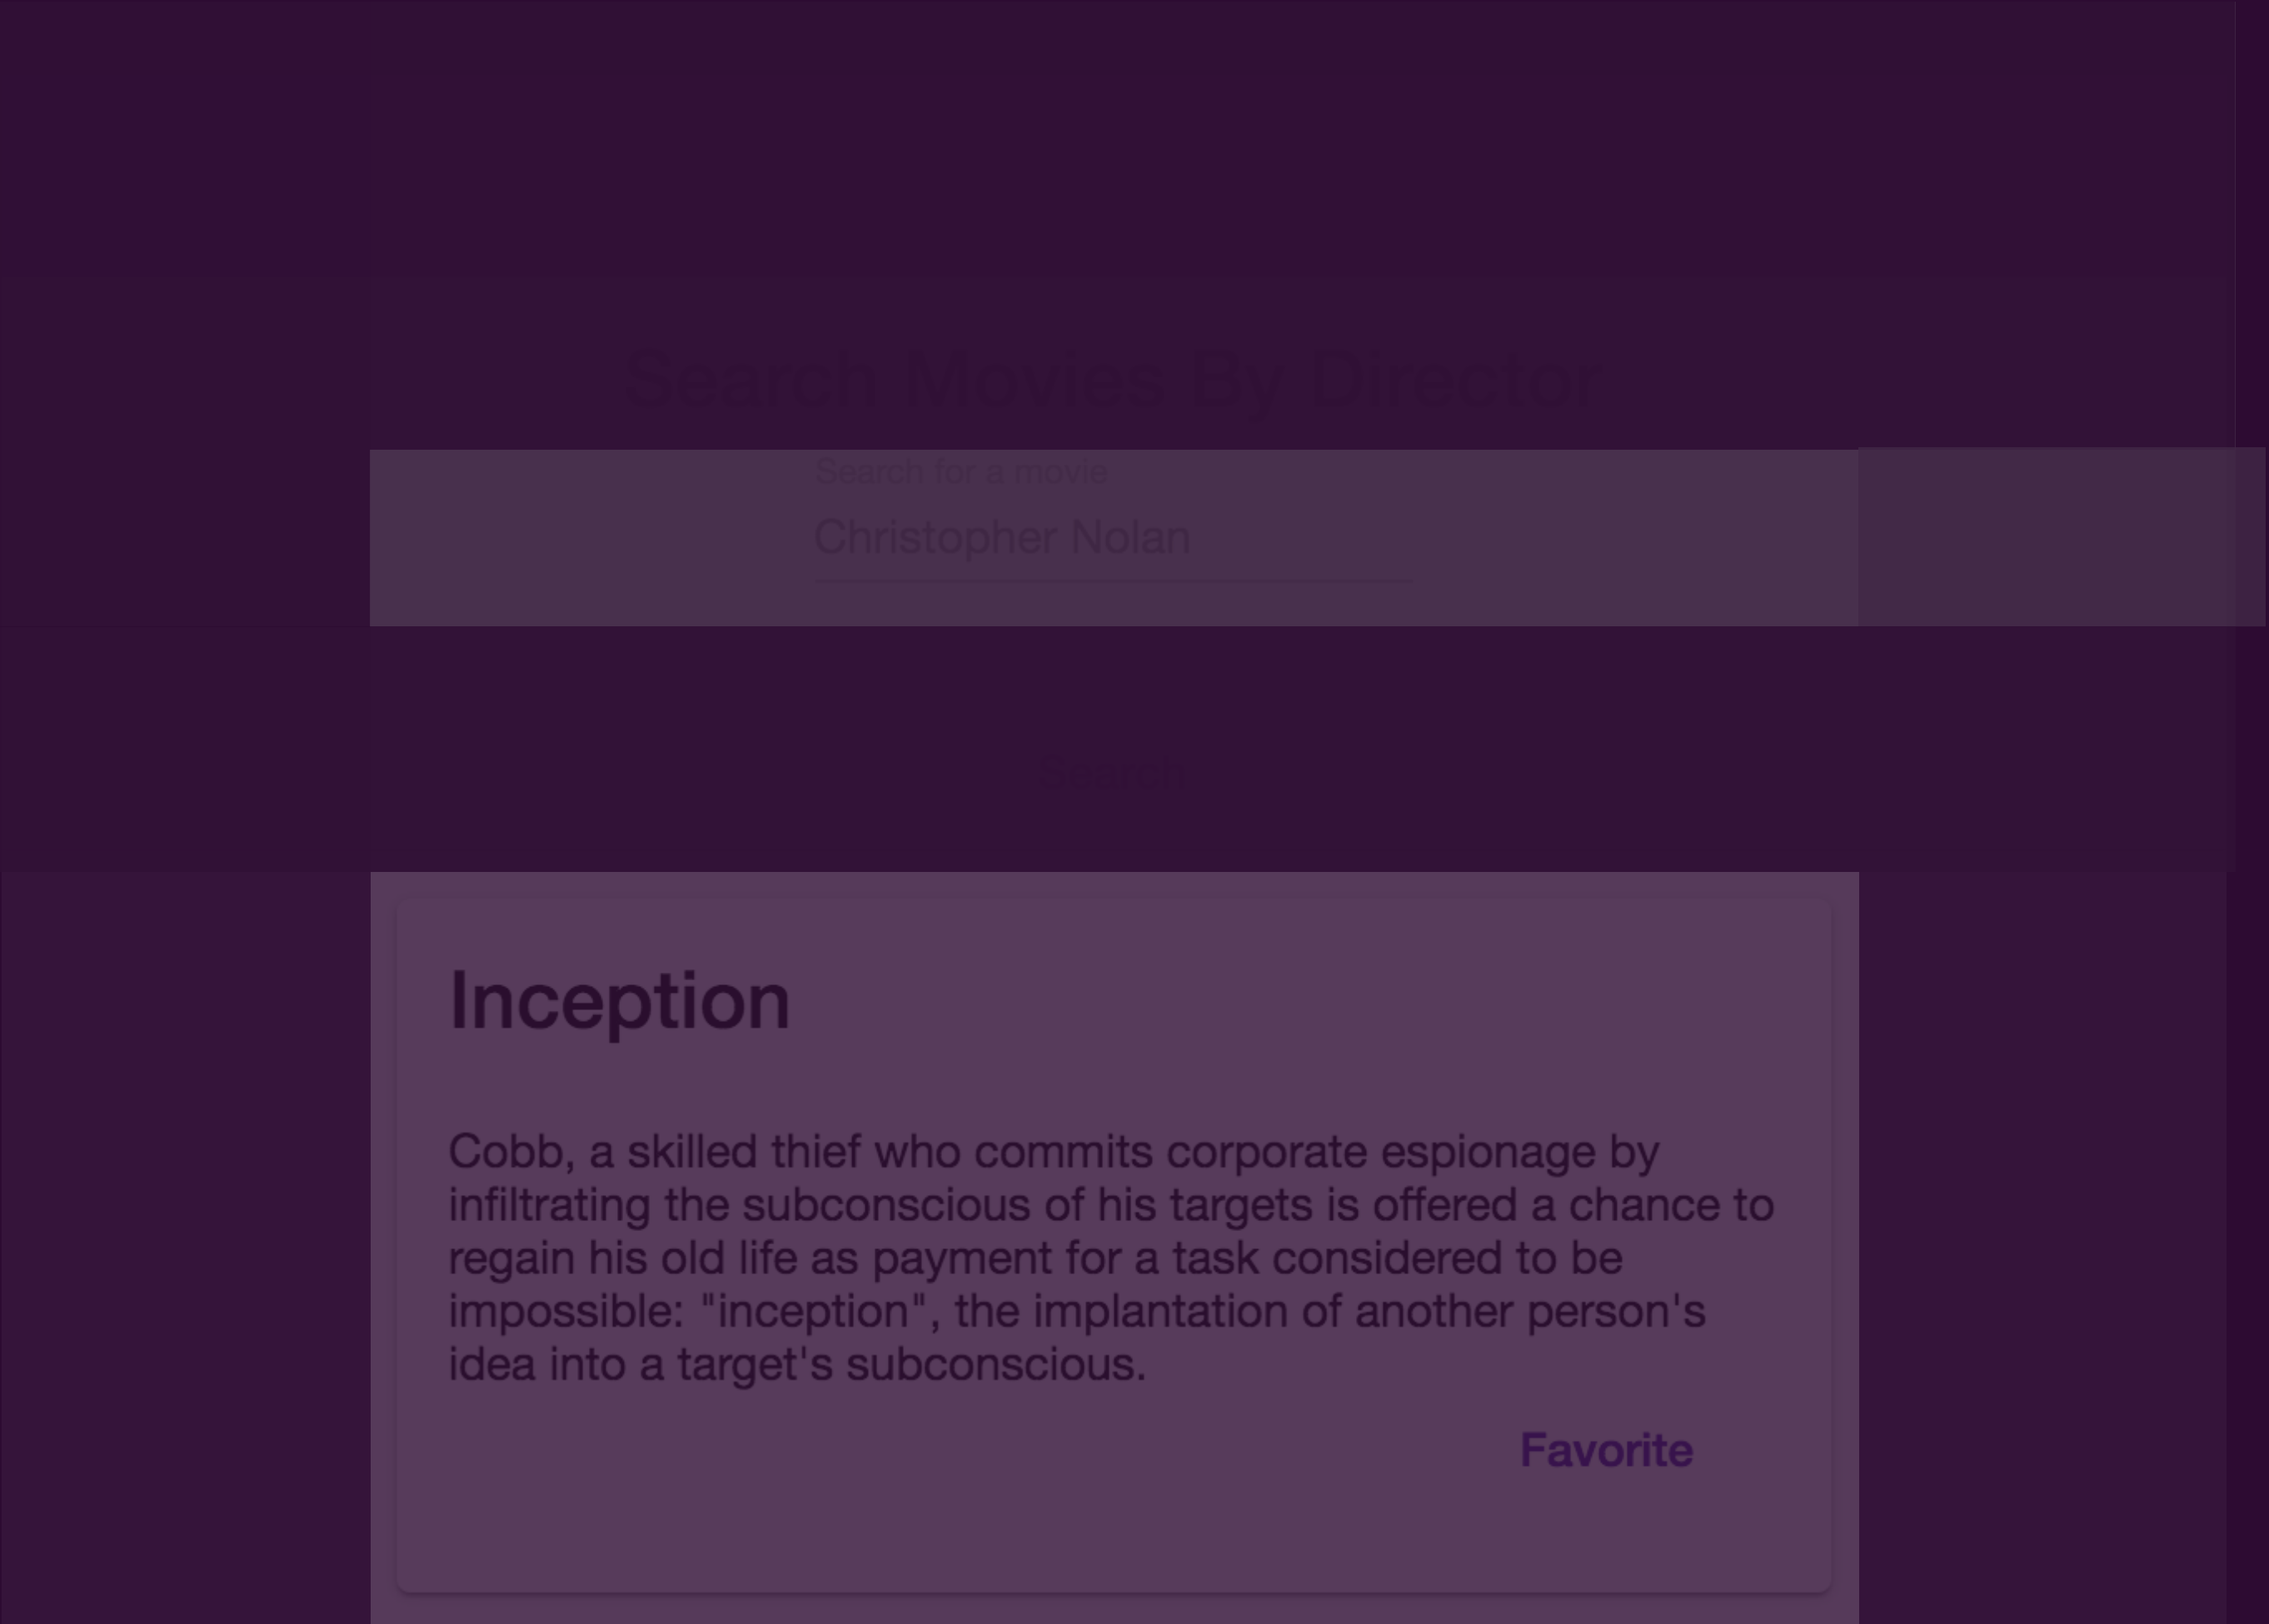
Search Movies By Director

Search for a movie

Christopher Nolan

Search

Inception

Cobb, a skilled thief who commits corporate espionage by infiltrating the subconscious of his targets is offered a chance to regain his old life as payment for a task considered to be impossible: "inception", the implantation of another person's idea into a target's subconscious.

Favorite